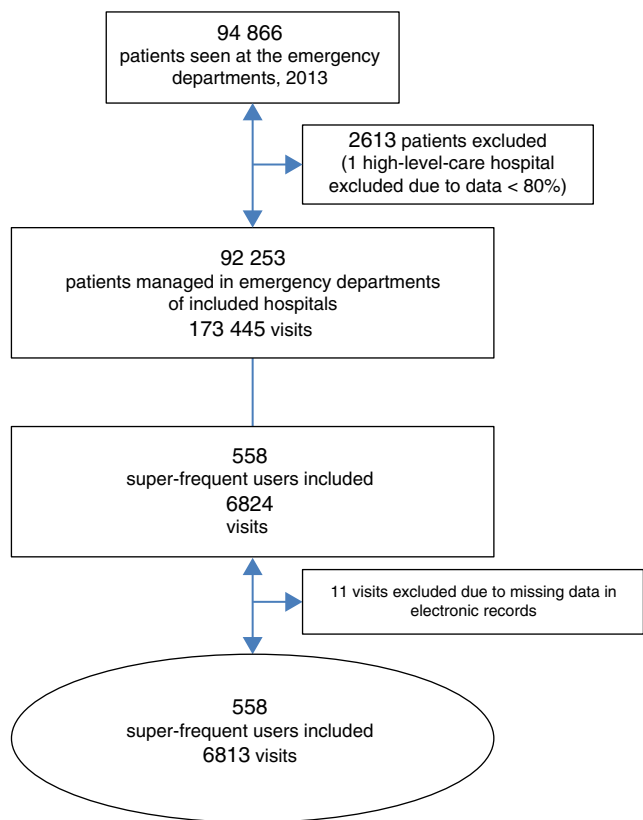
94 866
patients seen at the emergency departments, 2013

2613 patients excluded
(1 high-level-care hospital excluded due to data < 80%)

92 253
patients managed in emergency departments of included hospitals
173 445 visits

558
super-frequent users included
6824
visits

11 visits excluded due to missing data in electronic records

558
super-frequent users included
6813 visits